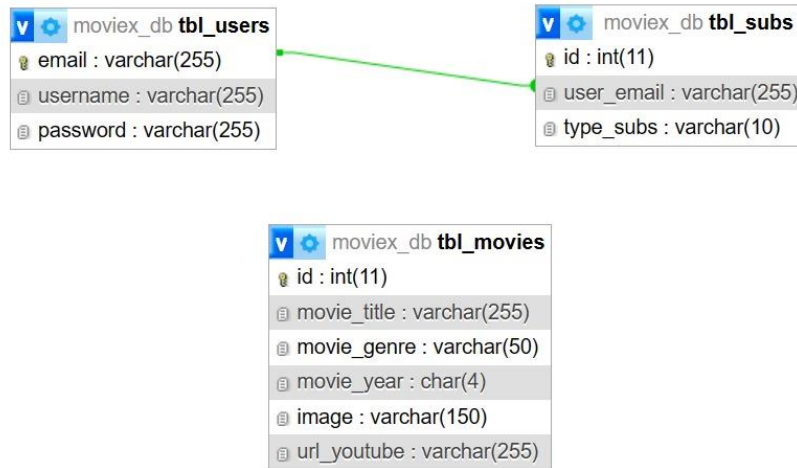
v moviex_db tbl_users
email : varchar(255)
username : varchar(255)
password : varchar(255)

v moviex_db tbl_subs
id : int(11)
user_email : varchar(255)
type_subs : varchar(10)

v moviex_db tbl_movies
id : int(11)
movie_title : varchar(255)
movie_genre : varchar(50)
movie_year : char(4)
image : varchar(150)
url_youtube : varchar(255)